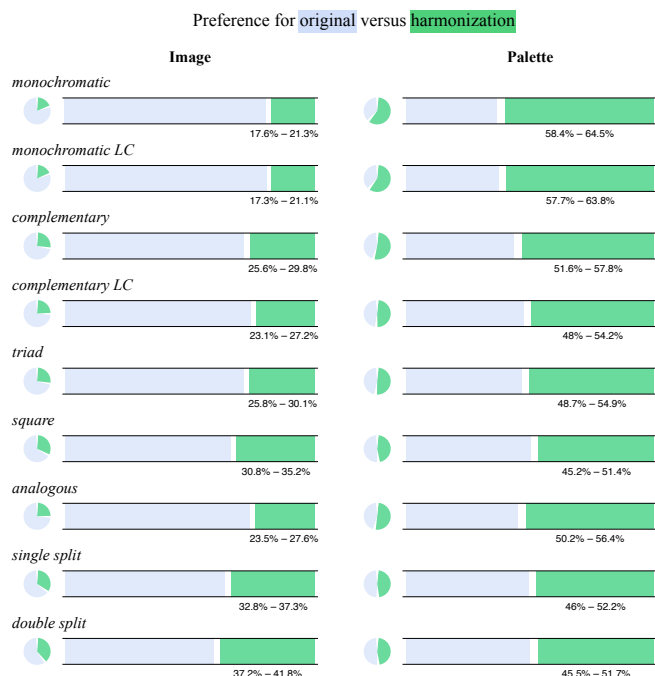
Preference for original versus harmonization

Image

Palette

monochromatic

17.6% – 21.3%

58.4% – 64.5%

monochromatic LC

17.3% – 21.1%

57.7% – 63.8%

complementary

25.6% – 29.8%

51.6% – 57.8%

complementary LC

23.1% – 27.2%

48% – 54.2%

triad

25.8% – 30.1%

48.7% – 54.9%

square

30.8% – 35.2%

45.2% – 51.4%

analogous

23.5% – 27.6%

50.2% – 56.4%

single split

32.8% – 37.3%

46% – 52.2%

double split

37.2% – 41.8%

45.5% – 51.7%